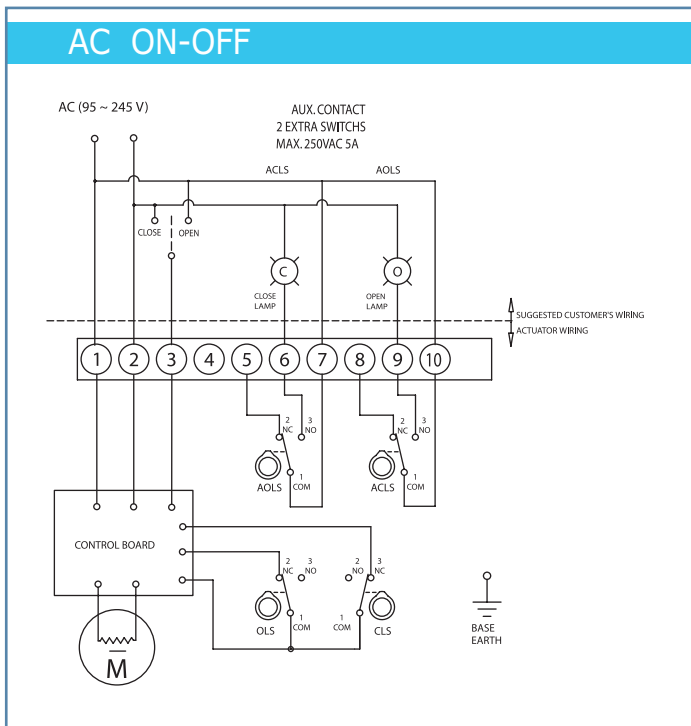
AC ON-OFF

AC (95 ~ 245 V)

AUX. CONTACT
2 EXTRA SWITCHS
MAX. 250VAC 5A

ACLS
AOLS

CLOSE
OPEN

C
CLOSE LAMP

O
OPEN LAMP

SUGGESTED CUSTOMER'S WIRING
ACTUATOR WIRING

1 2 3 4 5 6 7 8 9 10

2 NC
3 NO
1 COM
AOLS

2 NC
3 NO
1 COM
ACLS

CONTROL BOARD

2 NC
3 NO
1 COM
OLS

2 NO
3 NC
1 COM
CLS

M

BASE
EARTH